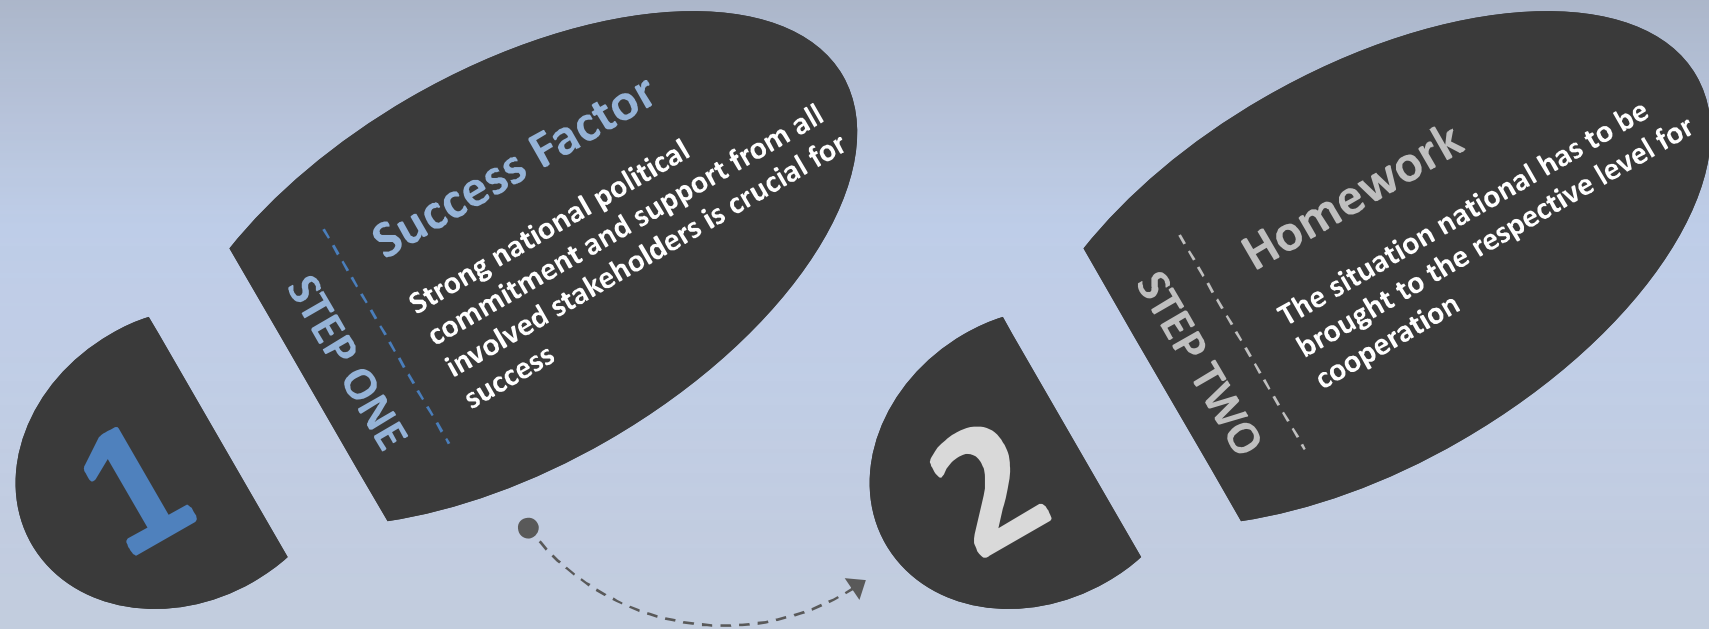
1

STEP ONE

Success Factor

Strong national political commitment and support from all involved stakeholders is crucial for success

2

STEP TWO

Homework

The situation national has to be brought to the respective level for cooperation